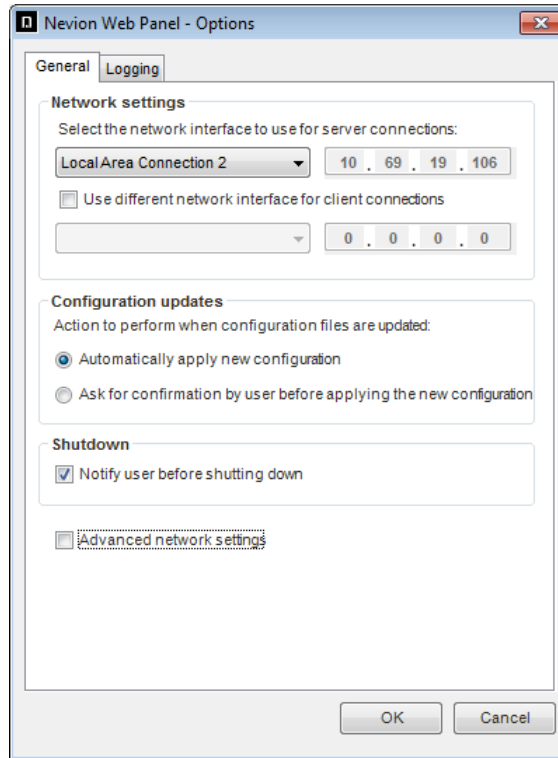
Nevion Web Panel - Options

General Logging

Network settings

Select the network interface to use for server connections:

Local Area Connection 2 10 . 69 . 19 . 106

Use different network interface for client connections

0 . 0 . 0 . 0

Configuration updates

Action to perform when configuration files are updated:

Automatically apply new configuration

Ask for confirmation by user before applying the new configuration

Shutdown

Notify user before shutting down

Advanced network settings

OK Cancel